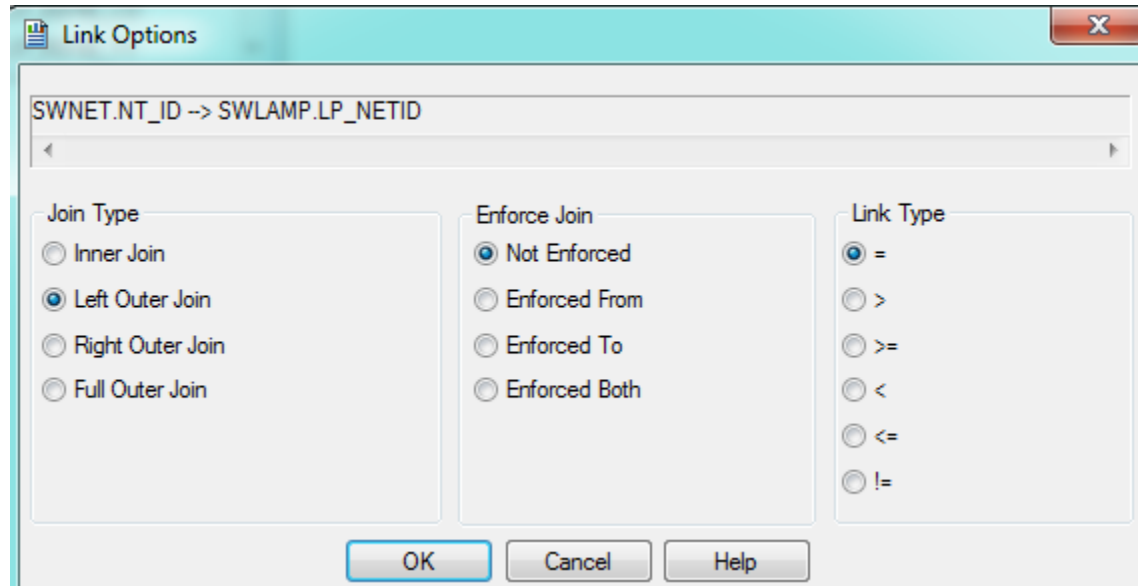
Link Options

SWNET.NT_ID --> SWLAMP.LP_NETID

Join Type
Inner Join
Left Outer Join
Right Outer Join
Full Outer Join

Enforce Join
Not Enforced
Enforced From
Enforced To
Enforced Both

Link Type
=
>
>=
<
<=
!=

OK
Cancel
Help